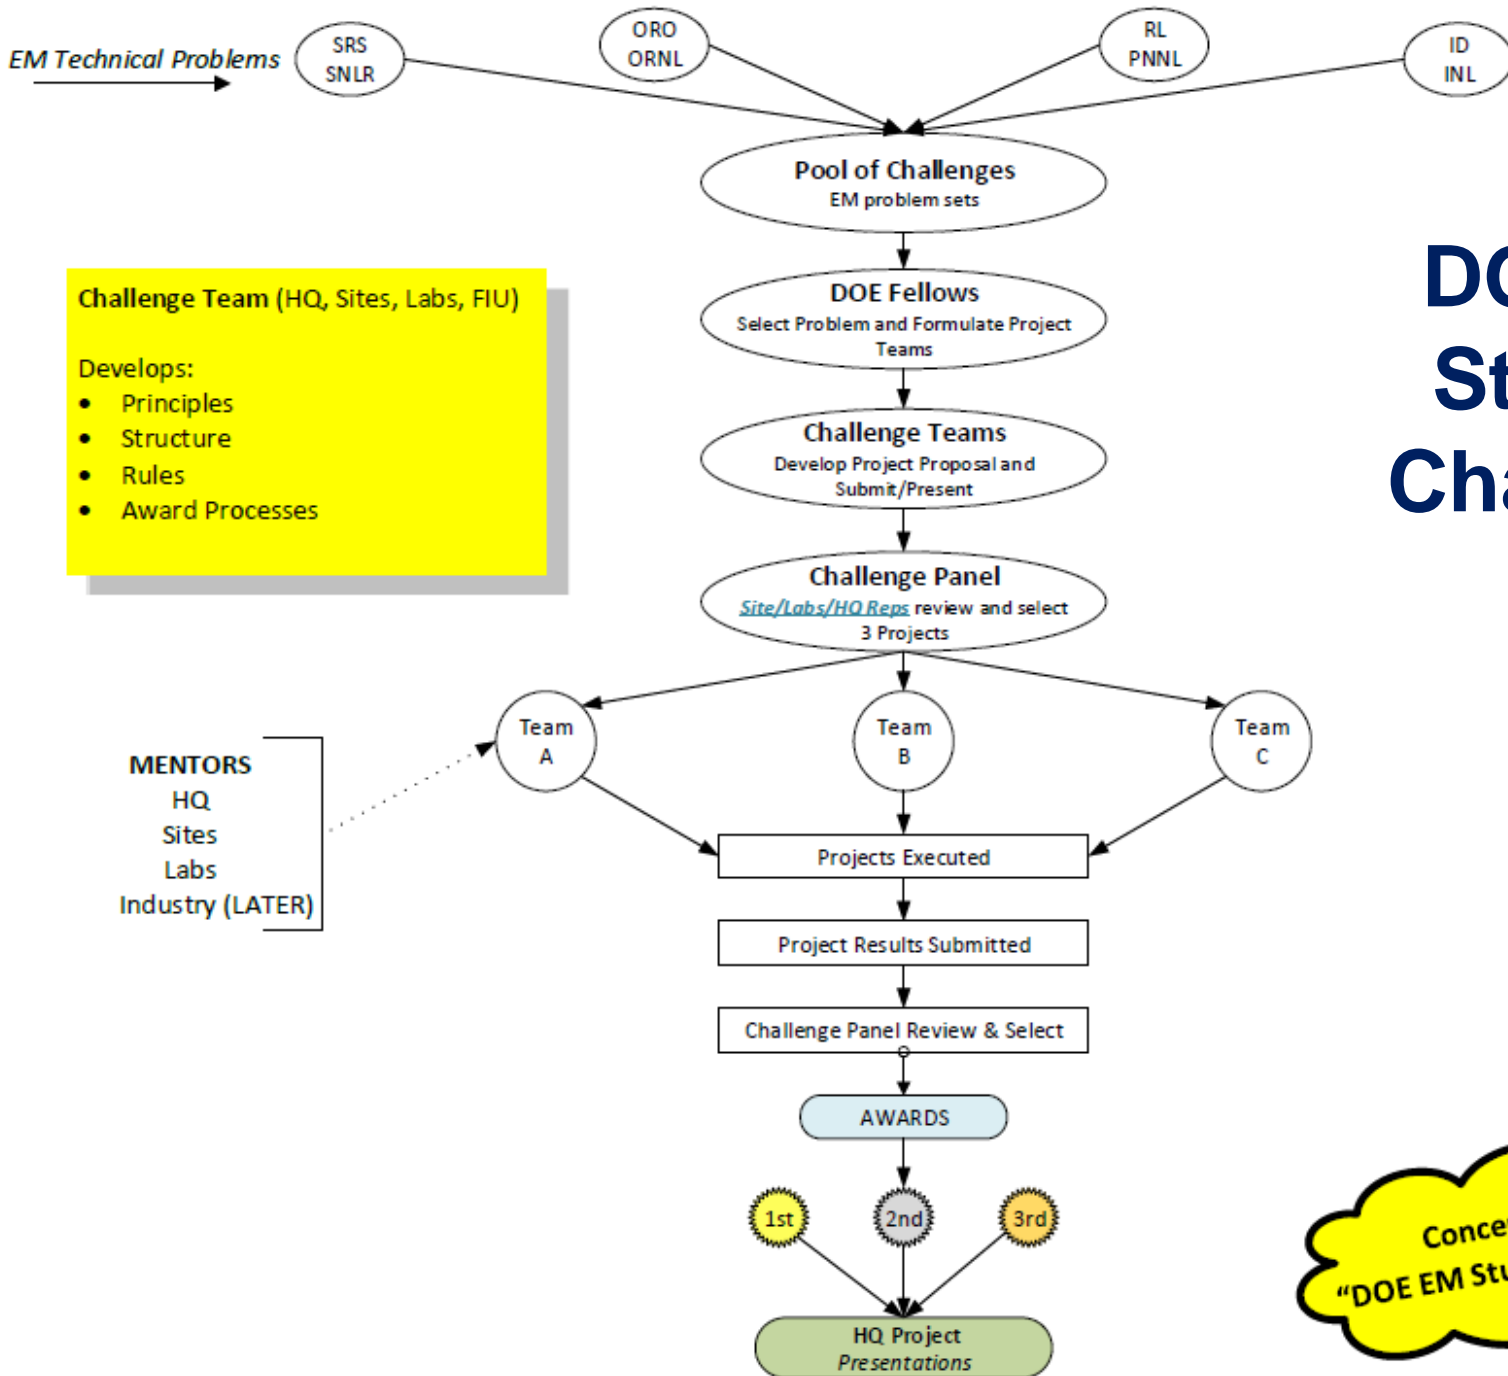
EM Technical Problems

SRS SNLR

ORO ORNL

RL PNNL

ID INL

Pool of Challenges
EM problem sets

DOE Fellows
Select Problem and Formulate Project Teams

Challenge Teams
Develop Project Proposal and Submit/Present

Challenge Panel
Site/Labs/HQ Reps review and select 3 Projects

Challenge Team (HQ, Sites, Labs, FIU)

Develops:
- Principles
- Structure
- Rules
- Award Processes

DO
St
Cha

MENTORS
HQ
Sites
Labs
Industry (LATER)

Team A

Team B

Team C

Projects Executed

Project Results Submitted

Challenge Panel Review & Select

AWARDS

1st

2nd

3rd

HQ Project Presentations

Conce
"DOE EM Stu